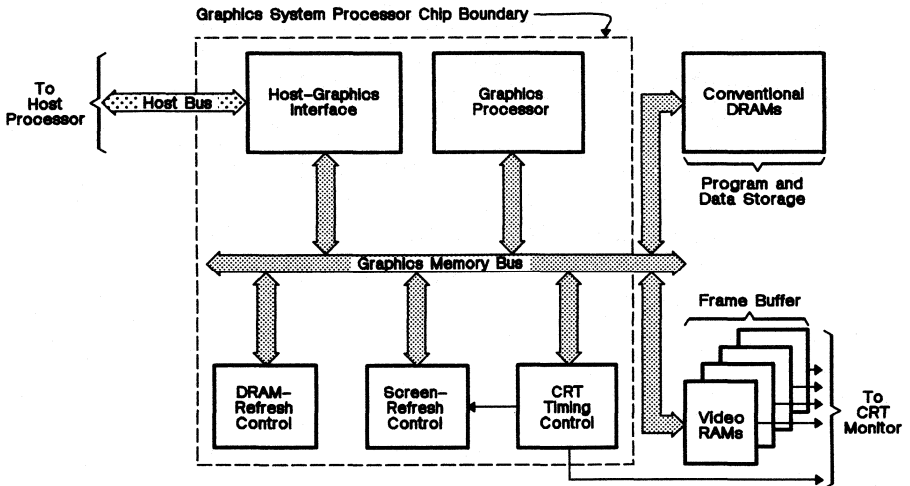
Graphics System Processor Chip Boundary

To Host Processor

Host Bus

Host-Graphics Interface

Graphics Processor

Conventional DRAMs

Program and Data Storage

Graphics Memory Bus

Frame Buffer

DRAM-Refresh Control

Screen-Refresh Control

CRT Timing Control

Video RAMs

To CRT Monitor